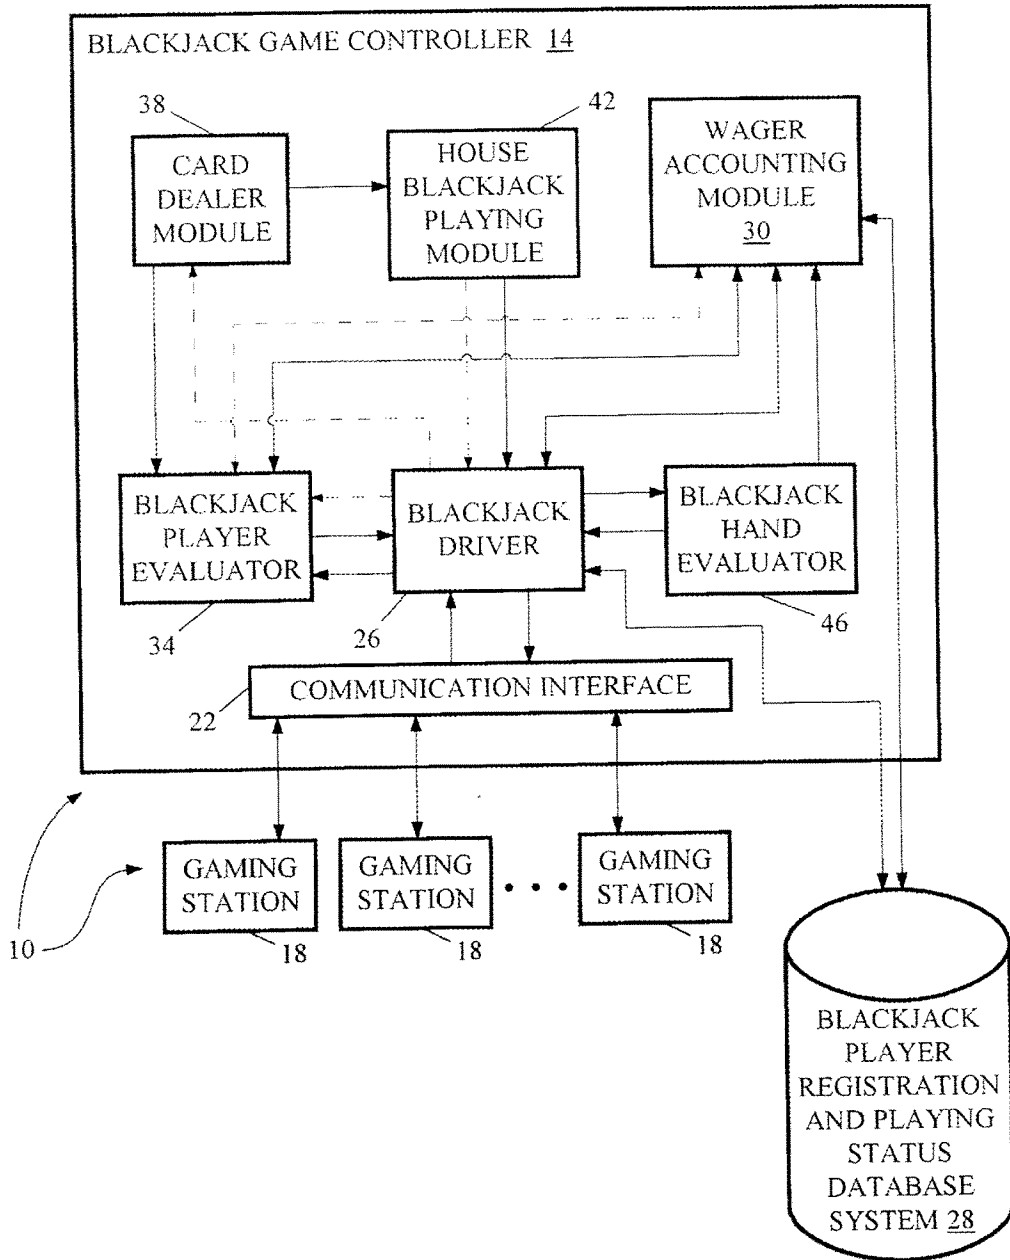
BLACKJACK GAME CONTROLLER 14

38

CARD DEALER MODULE

42

HOUSE BLACKJACK PLAYING MODULE

WAGER ACCOUNTING MODULE 30

BLACKJACK PLAYER EVALUATOR

BLACKJACK DRIVER

BLACKJACK HAND EVALUATOR

34

26

46

COMMUNICATION INTERFACE

22

GAMING STATION

GAMING STATION

GAMING STATION

10

18

18

18

BLACKJACK PLAYER REGISTRATION AND PLAYING STATUS DATABASE SYSTEM 28